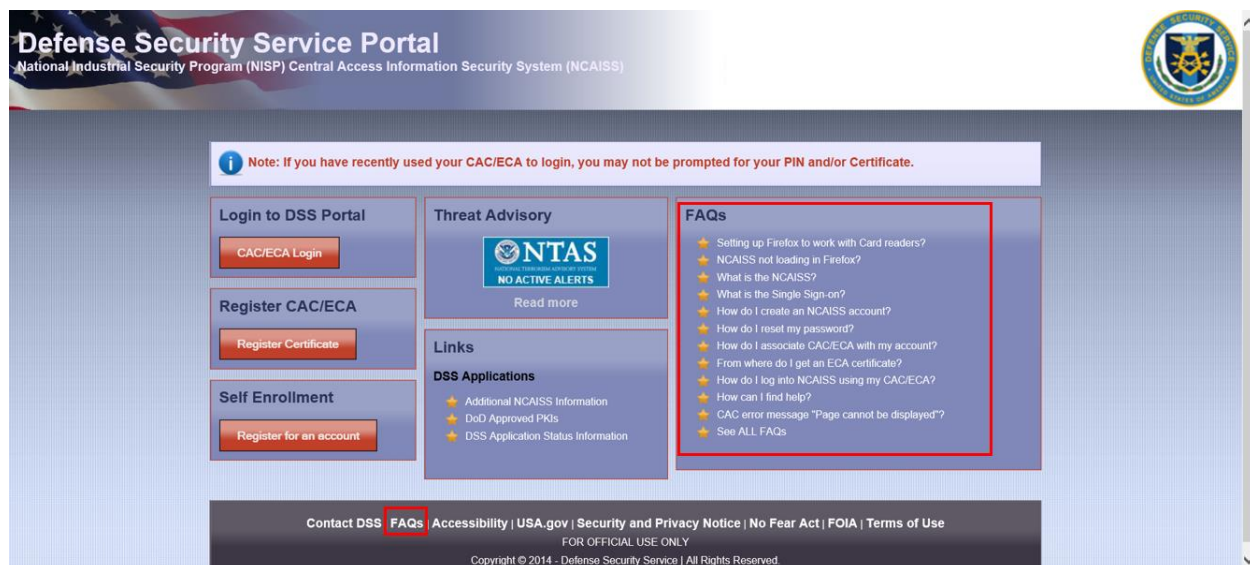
Defense Security Service Portal
National Industrial Security Program (NISP) Central Access Information Security System (NCAISS)

Note: If you have recently used your CAC/ECA to login, you may not be prompted for your PIN and/or Certificate.

Login to DSS Portal
CAC/ECA Login

Register CAC/ECA
Register Certificate

Self Enrollment
Register for an account

Threat Advisory
NTAS
NATIONAL TERRORISM ADVISORY SYSTEM
NO ACTIVE ALERTS
Read more

Links
DSS Applications
Additional NCAISS Information
DoD Approved PKIs
DSS Application Status Information

FAQs
Setting up Firefox to work with Card readers?
NCAISS not loading in Firefox?
What is the NCAISS?
What is the Single Sign-on?
How do I create an NCAISS account?
How do I reset my password?
How do I associate CAC/ECA with my account?
From where do I get an ECA certificate?
How do I log into NCAISS using my CAC/ECA?
How can I find help?
CAC error message "Page cannot be displayed"?
See ALL FAQs

Contact DSS | FAQs | Accessibility | USA.gov | Security and Privacy Notice | No Fear Act | FOIA | Terms of Use
FOR OFFICIAL USE ONLY
Copyright © 2014 - Defense Security Service | All Rights Reserved.